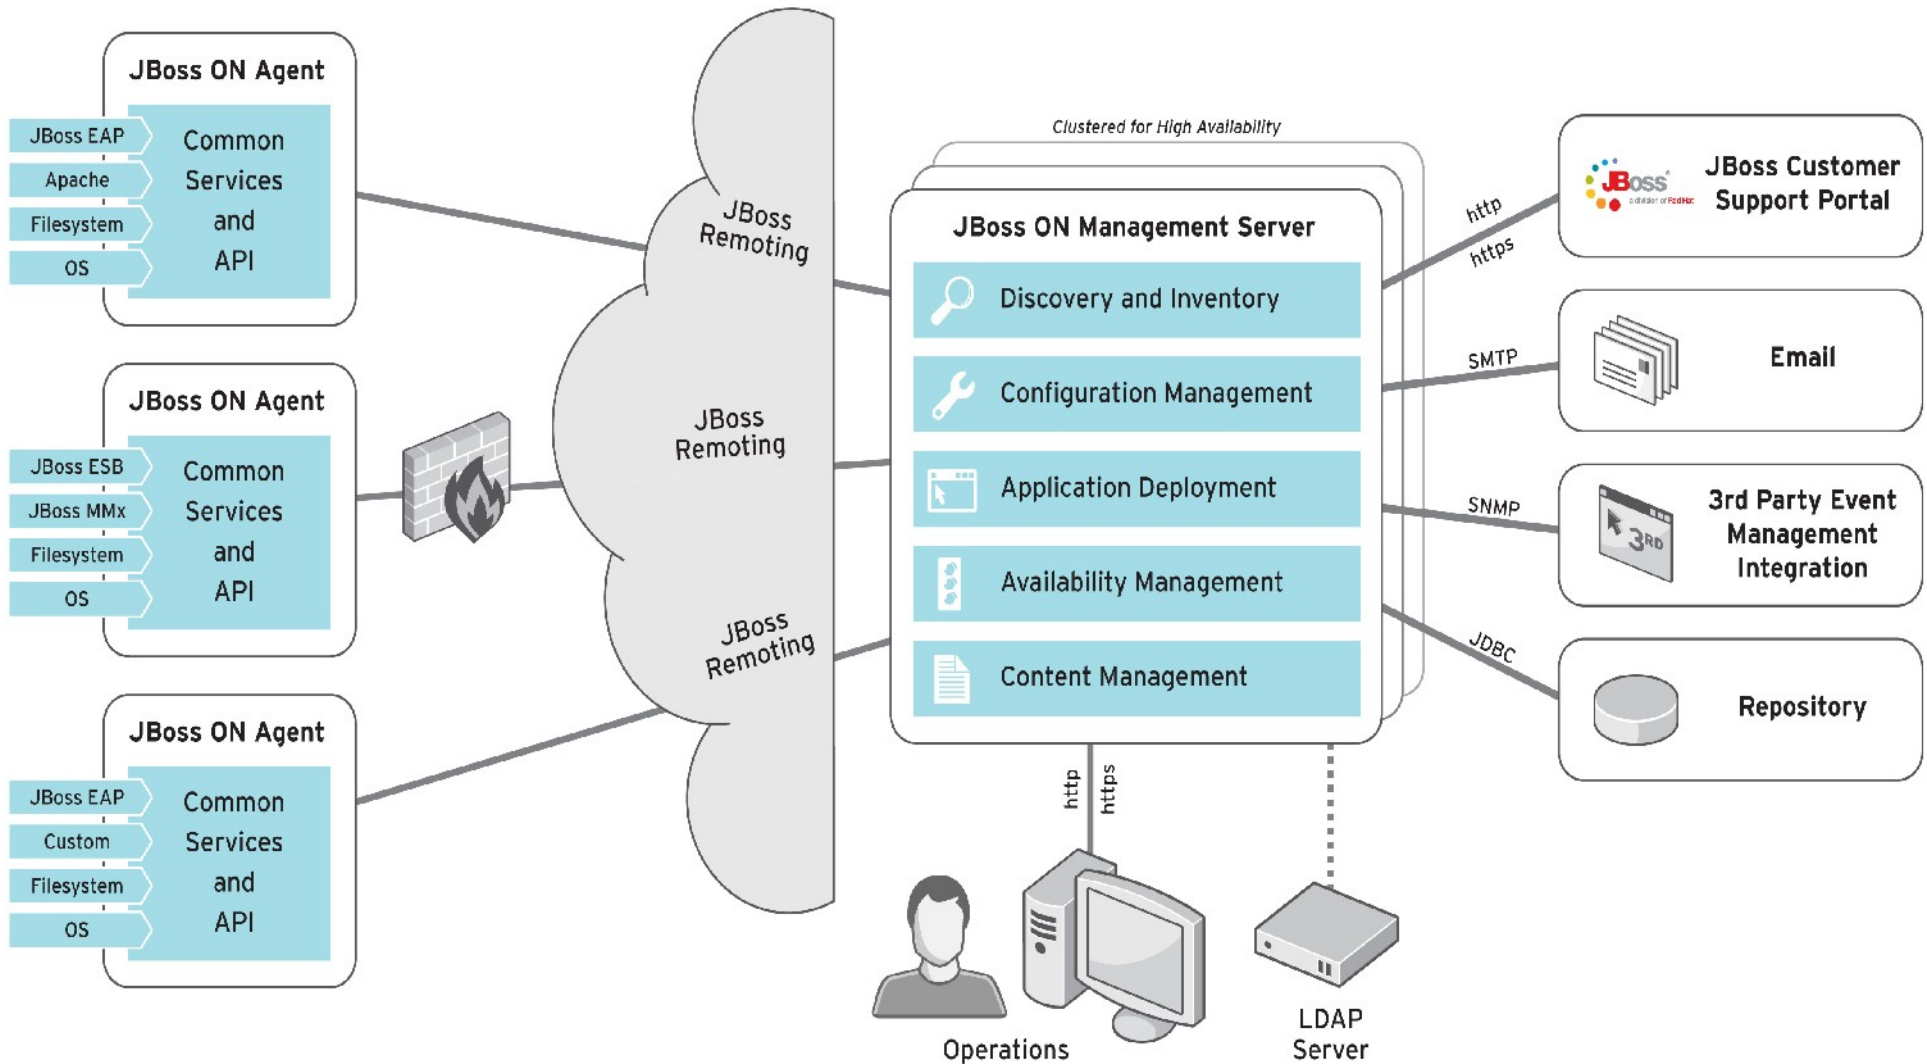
JBoss ON Agent

JBoss EAP
Apache
Filesystem
OS

Common Services and API

JBoss ON Agent

JBoss ESB
JBoss MMx
Filesystem
OS

Common Services and API

JBoss ON Agent

JBoss EAP
Custom
Filesystem
OS

Common Services and API

JBoss Remoting

JBoss Remoting

JBoss Remoting

Clustered for High Availability

JBoss ON Management Server

Discovery and Inventory

Configuration Management

Application Deployment

Availability Management

Content Management

http
https

SMTP

SNMP

JDBC

JBoss a division of Red Hat

JBoss Customer Support Portal

Email

3RD

3rd Party Event Management Integration

Repository

http
https

Operations

LDAP Server